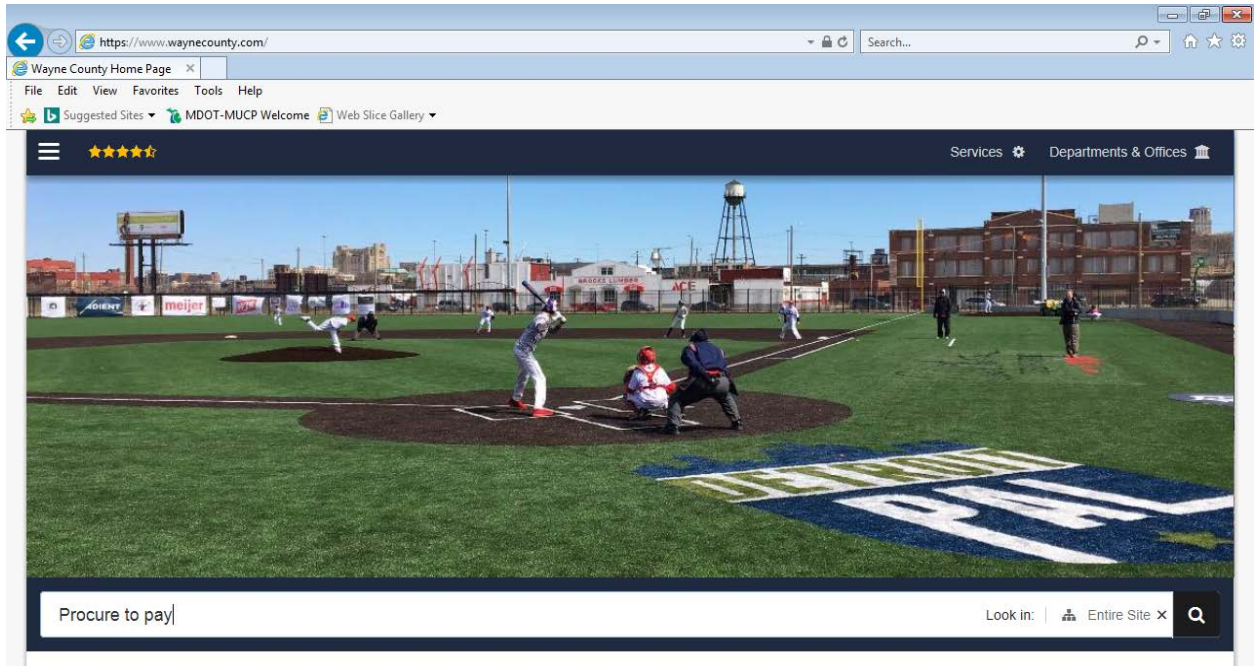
https://www.waynecounty.com/

Search...

Wayne County Home Page ×

File Edit View Favorites Tools Help

Suggested Sites ▾ MDOT-MUCP Welcome Web Slice Gallery ▾

Services

Departments & Offices

ADIENT meijer

BROOKS LUMBER ACE

DETROIT PAL

Procure to pay

Look in: Entire Site ×